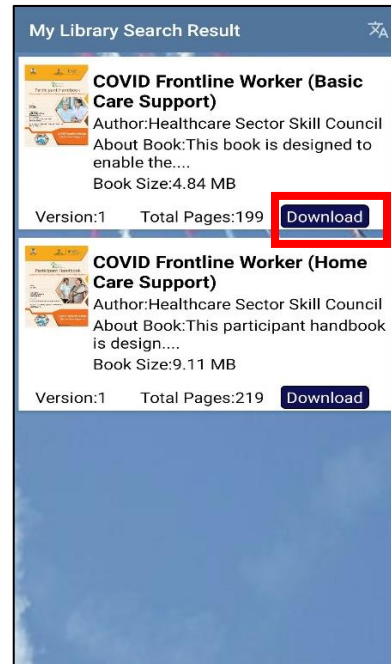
My Library Search Result

COVID Frontline Worker (Basic Care Support)
Author:Healthcare Sector Skill Council
About Book:This book is designed to enable the....
Book Size:4.84 MB
Version:1 Total Pages:199 Download

COVID Frontline Worker (Home Care Support)
Author:Healthcare Sector Skill Council
About Book:This participant handbook is design....
Book Size:9.11 MB
Version:1 Total Pages:219 Download